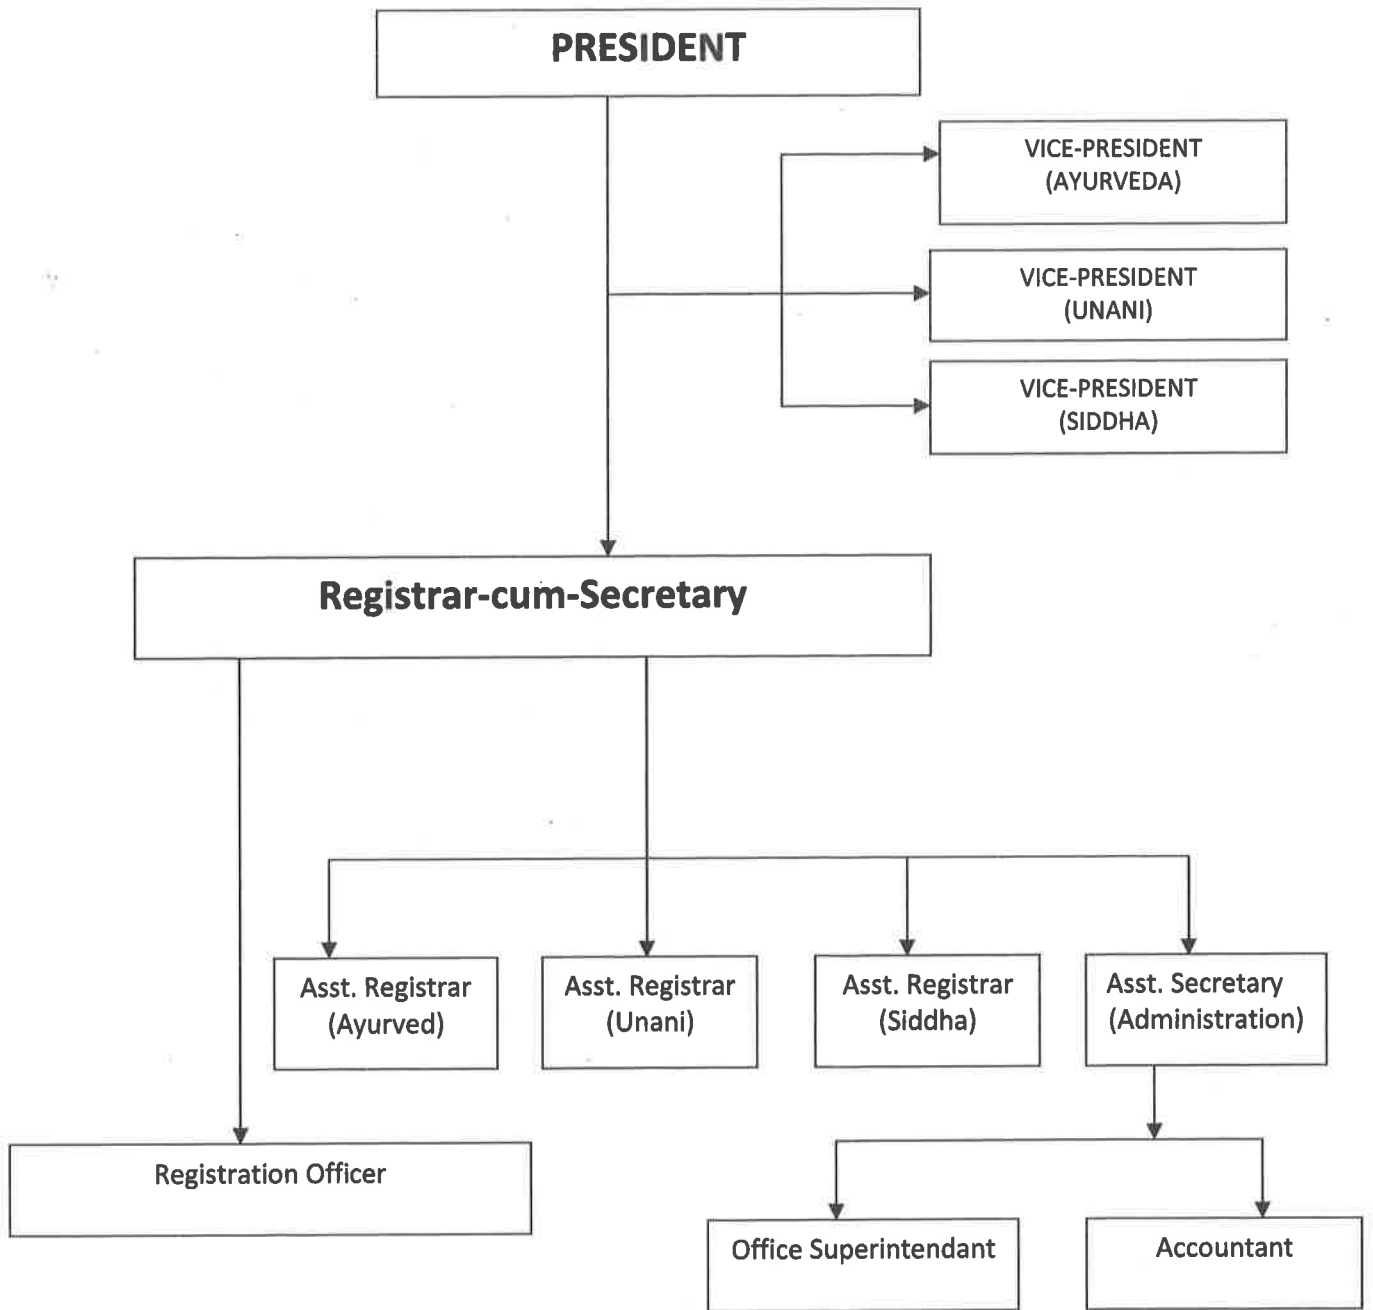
PRESIDENT

VICE-PRESIDENT (AYURVEDA)

VICE-PRESIDENT (UNANI)

VICE-PRESIDENT (SIDDHA)

Registrar-cum-Secretary

Asst. Registrar (Ayurved)

Asst. Registrar (Unani)

Asst. Registrar (Siddha)

Asst. Secretary (Administration)

Registration Officer

Office Superintendant

Accountant